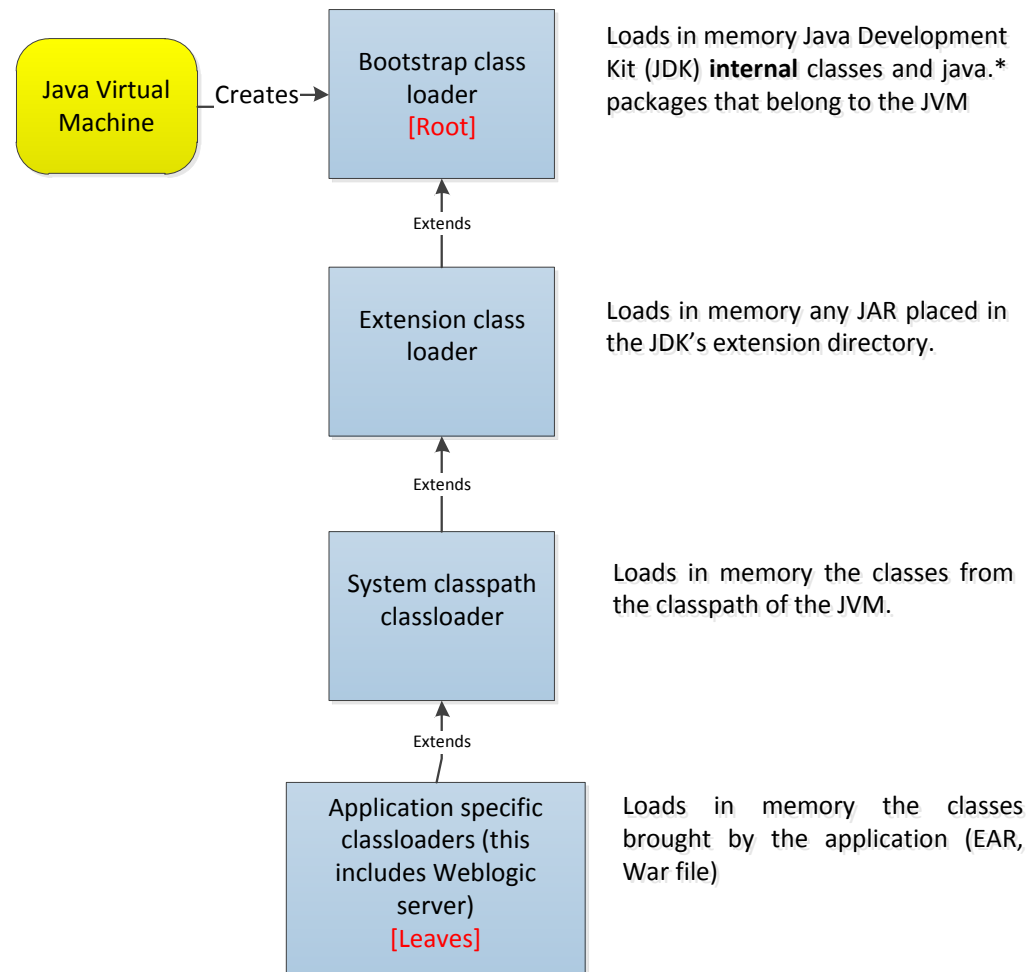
Java Virtual Machine

Creates

Bootstrap class loader
[Root]

Loads in memory Java Development Kit (JDK) **internal** classes and java.* packages that belong to the JVM

Extends

Extension class loader

Loads in memory any JAR placed in the JDK's extension directory.

Extends

System classpath classloader

Loads in memory the classes from the classpath of the JVM.

Extends

Application specific classloaders (this includes Weblogic server)
[Leaves]

Loads in memory the classes brought by the application (EAR, War file)